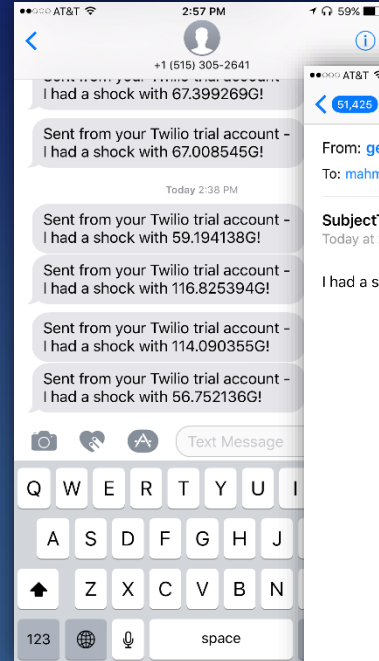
●●○○○ AT&T 2:57 PM 59%

+1 (515) 305-2641

Sent from your Twilio trial account - I had a shock with 67.399269G!

Sent from your Twilio trial account - I had a shock with 67.008545G!

Today 2:38 PM

Sent from your Twilio trial account - I had a shock with 59.194138G!

Sent from your Twilio trial account - I had a shock with 116.825394G!

Sent from your Twilio trial account - I had a shock with 114.090355G!

Sent from your Twilio trial account - I had a shock with 56.752136G!

Text Message

Q W E R T Y U I

A S D F G H J

Z X C V B N

123 space

●●○○○ AT&T

51,425

From: ge

To: mahm

Subject

Today at

I had a s